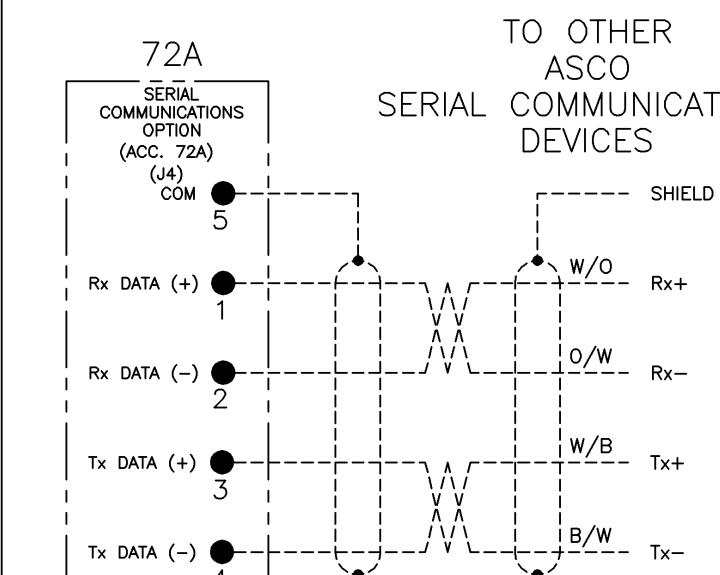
72A

SERIAL COMMUNICATIONS OPTION (ACC. 72A) (J4)

COM

5

Rx DATA (+)

1

Rx DATA (–)

2

Tx DATA (+)

3

Tx DATA (–)

TO OTHER ASCO SERIAL COMMUNICAT DEVICES

SHIELD

W/O

Rx+

O/W

Rx–

W/B

Tx+

B/W

Tx–